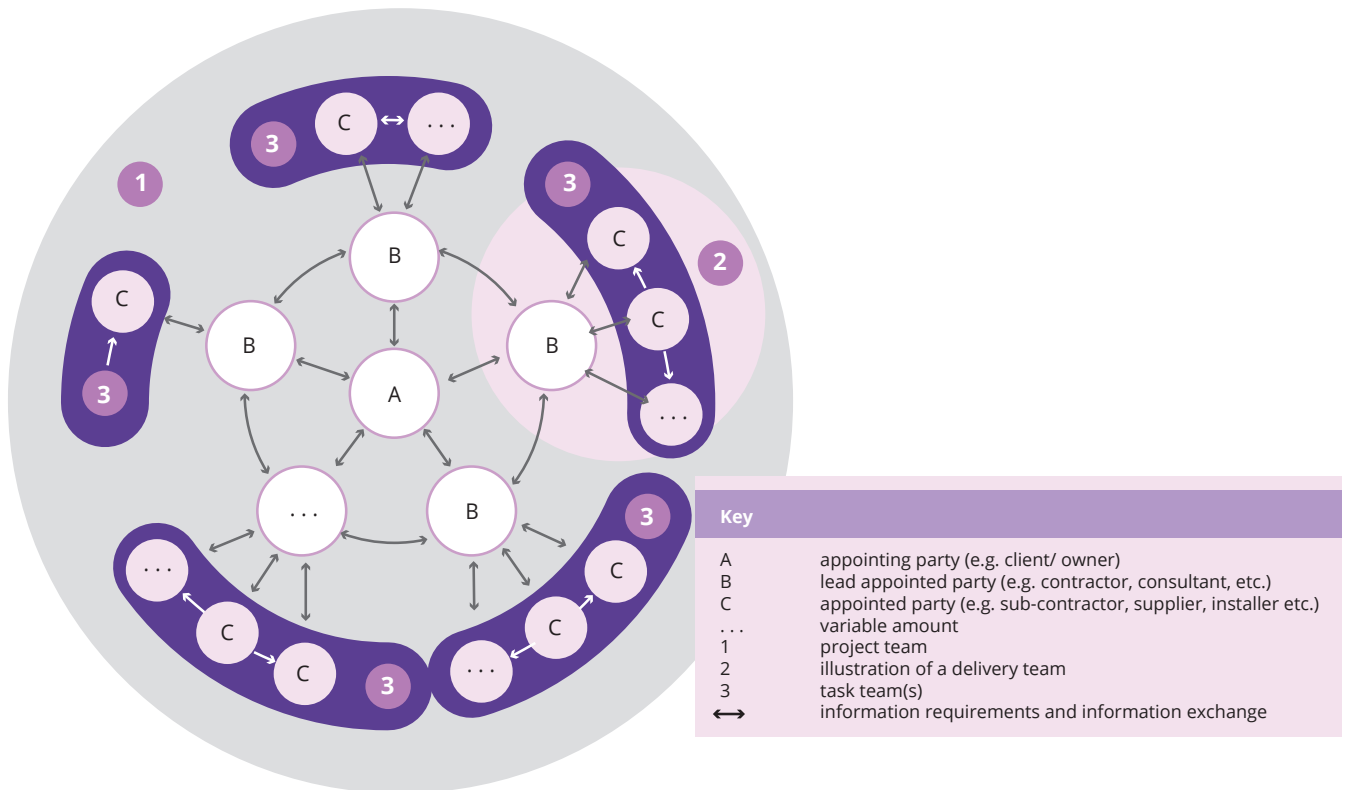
3
C
. . .
1
3
C
2
C
B
C
B
B
3
A
. . .
3
C
3
. . .
B
C
. . .
C
C
. . .
C
3

Key

| | |
|---|---|
| A | appointing party (e.g. client/ owner) |
| B | lead appointed party (e.g. contractor, consultant, etc.) |
| C | appointed party (e.g. sub-contractor, supplier, installer etc.) |
| . . . | variable amount |
| 1 | project team |
| 2 | illustration of a delivery team |
| 3 | task team(s) |
| $\longleftrightarrow$ | information requirements and information exchange |